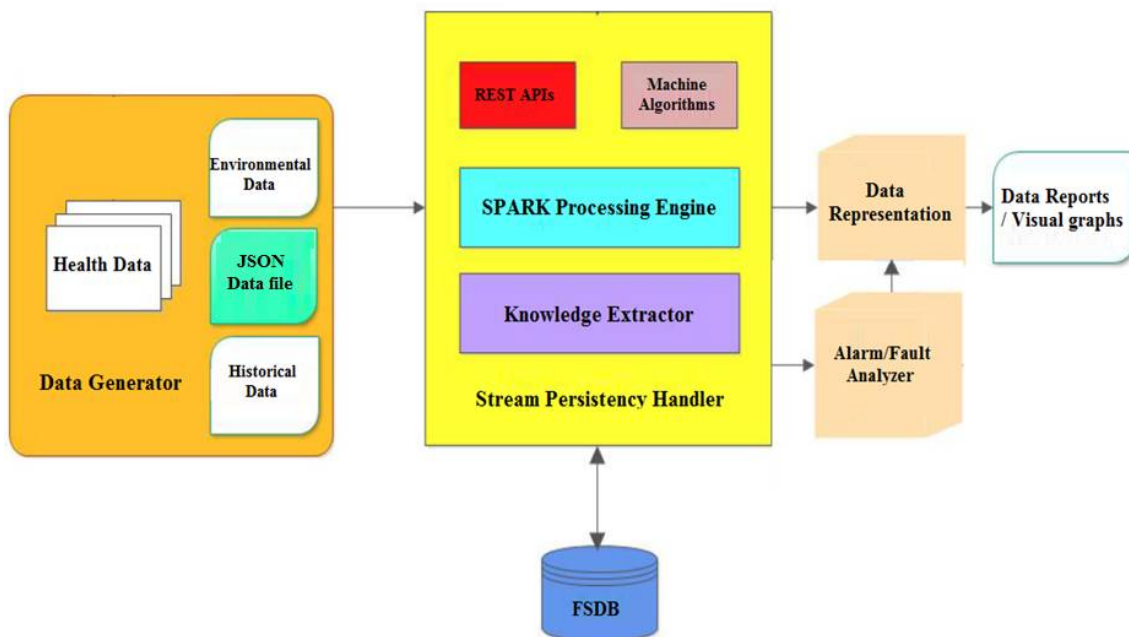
Environmental Data

Health Data

JSON Data file

Historical Data

Data Generator

REST APIs

Machine Algorithms

SPARK Processing Engine

Knowledge Extractor

Stream Persistency Handler

Data Representation

Data Reports / Visual graphs

Alarm/Fault Analyzer

FSDB